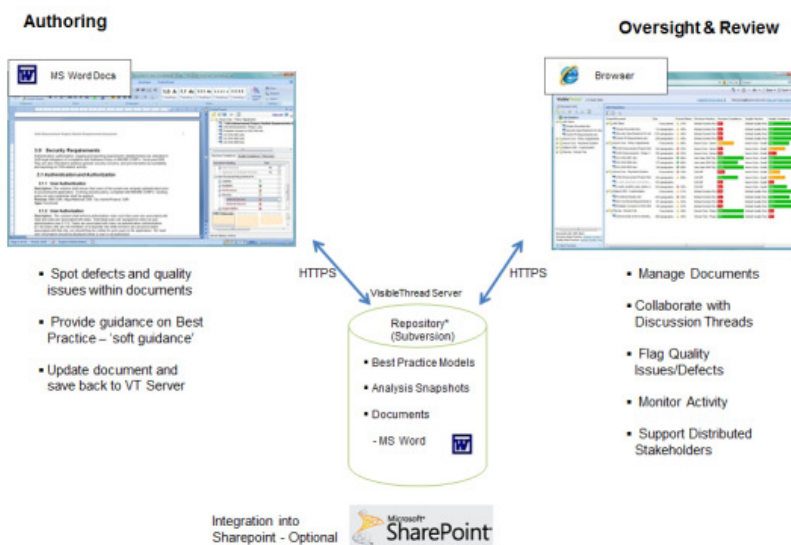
Authoring

Oversight & Review

MS Word Docs

Browser

HTTPS

HTTPS

VisibleThread Server

Repository*
(Subversion)

- Best Practice Models
- Analysis Snapshots
- Documents
- MS Word

- Spot defects and quality issues within documents
- Provide guidance on Best Practice – 'soft guidance'
- Update document and save back to VT Server

- Manage Documents
- Collaborate with Discussion Threads
- Flag Quality Issues/Defects
- Monitor Activity
- Support Distributed Stakeholders

Integration into Sharepoint - Optional

Microsoft SharePoint